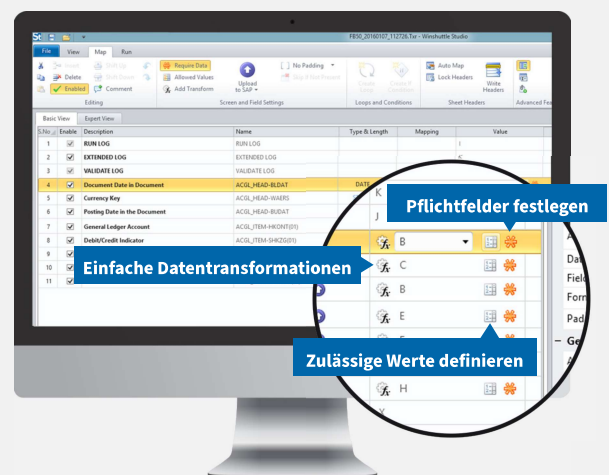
FB50_20160107_112726.Txr - Winshuttle Studio

File View Map Run

Insert Delete Enabled Shift Up Shift Down Comment
Editing

Require Data Allowed Values Add Transform
Upload to SAP
No Padding
Skip If Not Present
Screen and Field Settings

Create Loop Delete Loop
Loops and Conditions

Auto Map Lock Headers
Write Headers
Sheet Headers

Advanced Fe

Basic View Expert View

| S.No | Enable | Description | Name | Type & Length | Mapping | Value |
|---|---|---|---|---|---|---|
| 1 | ☑ | RUN LOG | RUN LOG | | | |
| 2 | ☑ | EXTENDED LOG | EXTENDED LOG | | | |
| 3 | ☑ | VALIDATE LOG | VALIDATE LOG | | | |
| 4 | ☑ | Document Date in Document | ACGL_HEAD-BLDAT | DATE | | |
| 5 | ☑ | Currency Key | ACGL_HEAD-WAERS | | | |
| 6 | ☑ | Posting Date in the Document | ACGL_HEAD-BUDAT | | | |
| 7 | ☑ | General Ledger Account | ACGL_ITEM-HKONT(01) | | | |
| 8 | ☑ | Debit/Credit Indicator | ACGL_ITEM-SHKZG(01) | | | |
| 9 | ☑ | | | | | |
| 10 | ☑ | | | | | |
| 11 | ☑ | | | | | |

K
J
B
C
B
E
E
H
Y

Pflichtfelder festlegen

Einfache Datentransformationen

Zulässige Werte definieren

A
Da
Fiel
Form
Pad
Ge
A